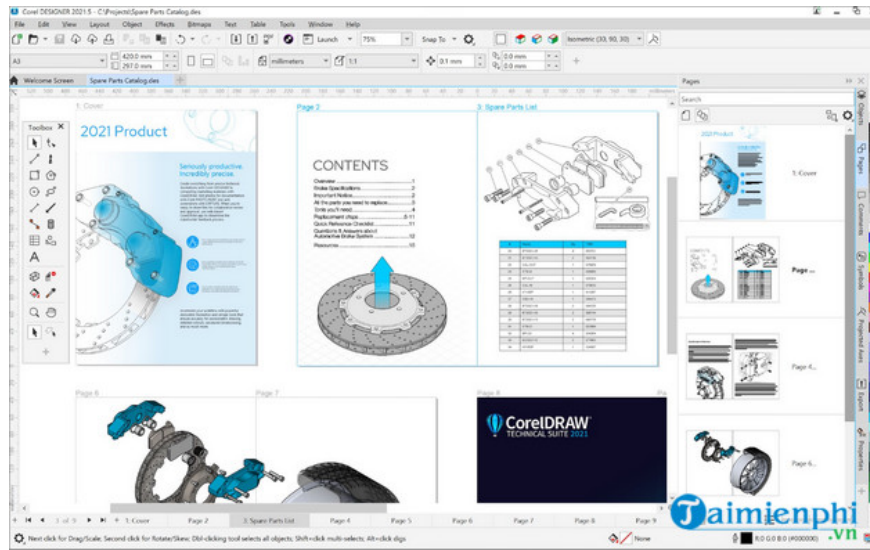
Corel DESIGNER 2021.5 - C:\Projects\Spare Parts Catalog.des

File Edit View Layout Object Effects Bitmaps Text Table Tools Window Help

Launch 75% Snap To Isometric (30, 90, 30)

A3 420.0 mm 297.0 mm millimeters 1:1 0.1 mm 0.0 mm 0.0 mm

Welcome Screen Spare Parts Catalog.des

Toolbox

1: Cover

2021 Product

Seriously productive. Incredibly precise.

Page 2

CONTENTS

Overview 1
Brake Specifications 2
Important Notice 3
All the parts you need to replace 3
Tools you'll need 4
Replacement steps 5-11
Quick Reference Checklist 11
Questions & Answers about Automotive Brake System 12
Resources 13

3: Spare Parts List

Page 6

Page 7

Page 8

CorelDRAW TECHNICAL SUITE 2021

Pages

Search

2021 Product

1: Cover

Page ...

Page 6

Page 8

Objects Pages Comments Symbols Projected Axes Export Properties

1 of 9 1: Cover Page 2 3: Spare Parts List Page 4 Page 5 Page 6 Page 7 Page 8 Page 9

Next click for Drag/Scale; Second click for Rotate/Skew; Dbl-clicking tool selects all objects; Shift+click multi-selects; Alt+click digs

None

0.0 0.0 0.0 (#000000)

Taimienphi .vn